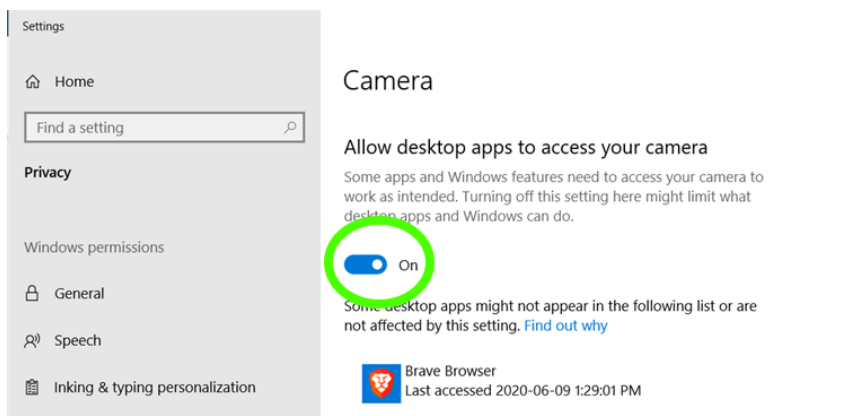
Settings

Home

Find a setting

Privacy

Windows permissions

General

Speech

Inking & typing personalization

Camera

Allow desktop apps to access your camera

Some apps and Windows features need to access your camera to work as intended. Turning off this setting here might limit what desktop apps and Windows can do.

On

Some desktop apps might not appear in the following list or are not affected by this setting. Find out why

Brave Browser
Last accessed 2020-06-09 1:29:01 PM